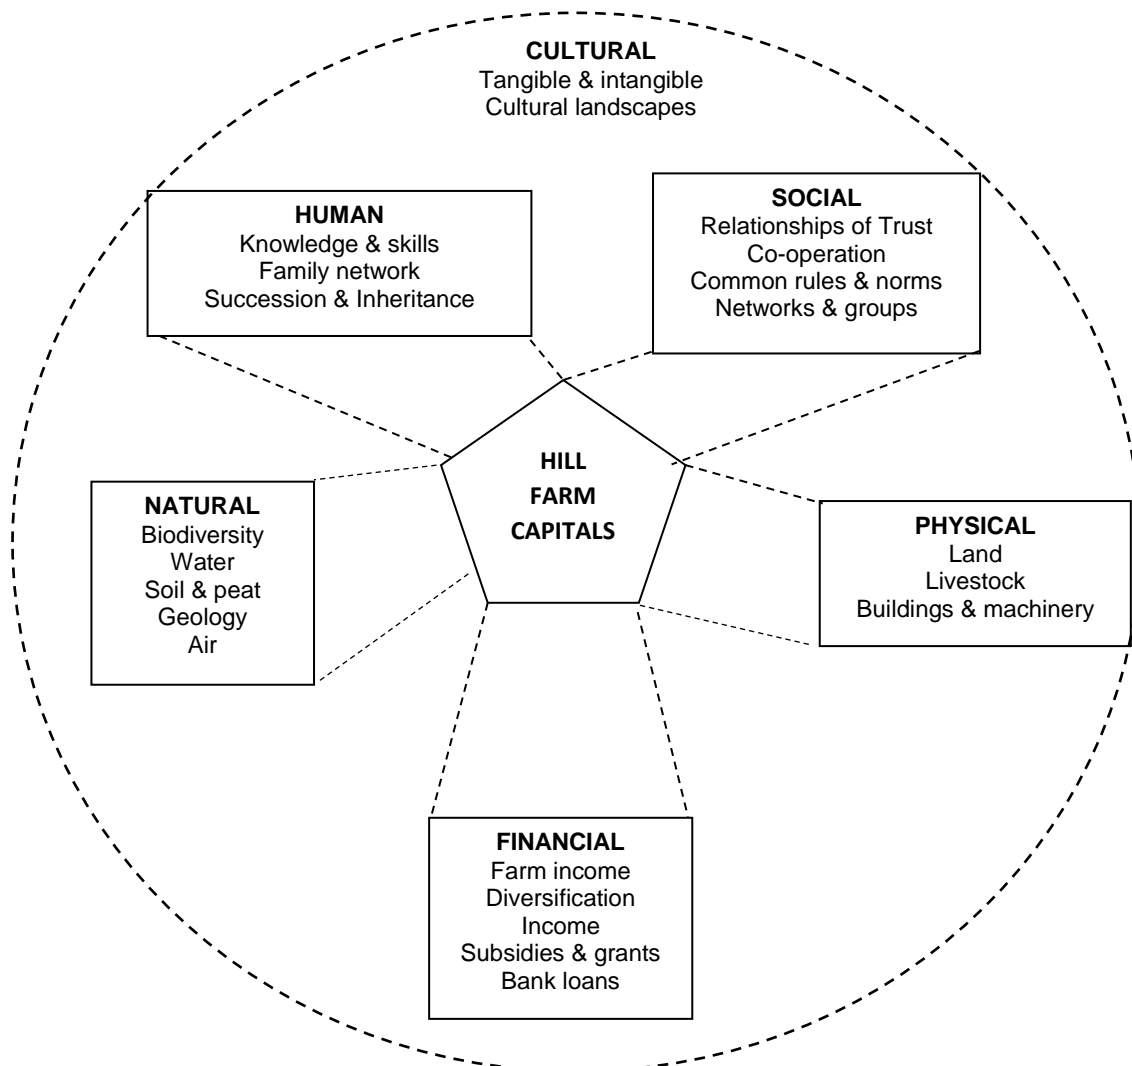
CULTURAL
Tangible & intangible
Cultural landscapes

HUMAN
Knowledge & skills
Family network
Succession & Inheritance

SOCIAL
Relationships of Trust
Co-operation
Common rules & norms
Networks & groups

HILL
FARM
CAPITALS

NATURAL
Biodiversity
Water
Soil & peat
Geology
Air

PHYSICAL
Land
Livestock
Buildings & machinery

FINANCIAL
Farm income
Diversification
Income
Subsidies & grants
Bank loans